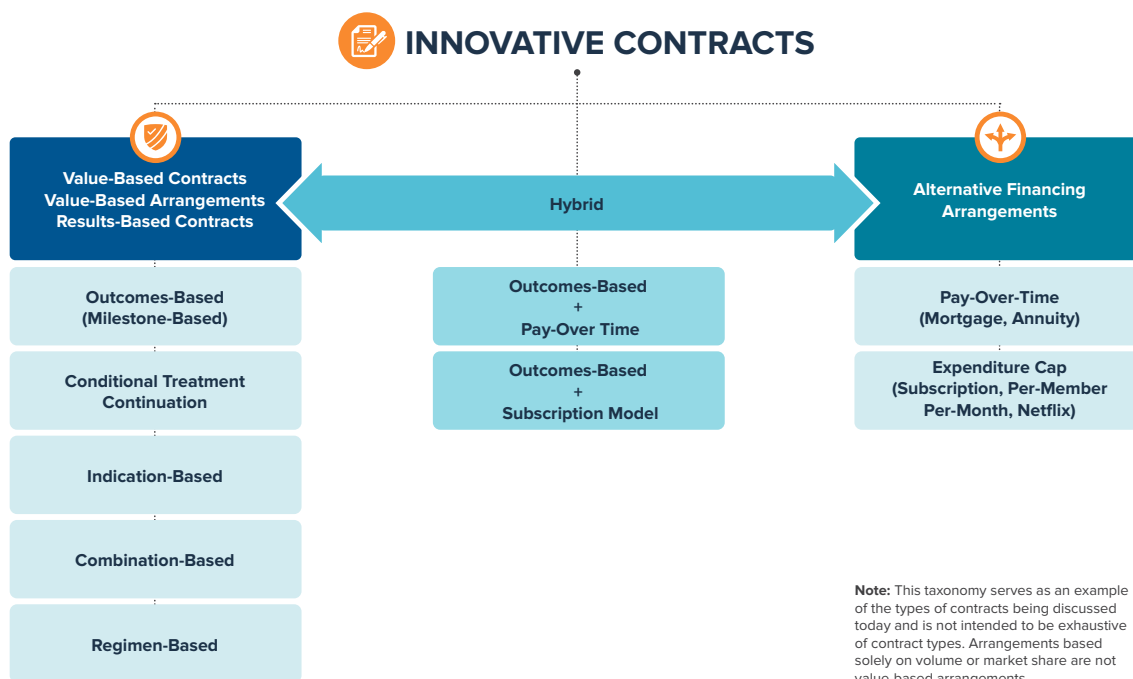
INNOVATIVE CONTRACTS

Value-Based Contracts
Value-Based Arrangements
Results-Based Contracts

Outcomes-Based
(Milestone-Based)

Conditional Treatment
Continuation

Indication-Based

Combination-Based

Regimen-Based

Hybrid

Outcomes-Based
+
Pay-Over Time

Outcomes-Based
+
Subscription Model

Alternative Financing
Arrangements

Pay-Over-Time
(Mortgage, Annuity)

Expenditure Cap
(Subscription, Per-Member
Per-Month, Netflix)

Note: This taxonomy serves as an example of the types of contracts being discussed today and is not intended to be exhaustive of contract types. Arrangements based solely on volume or market share are not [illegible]